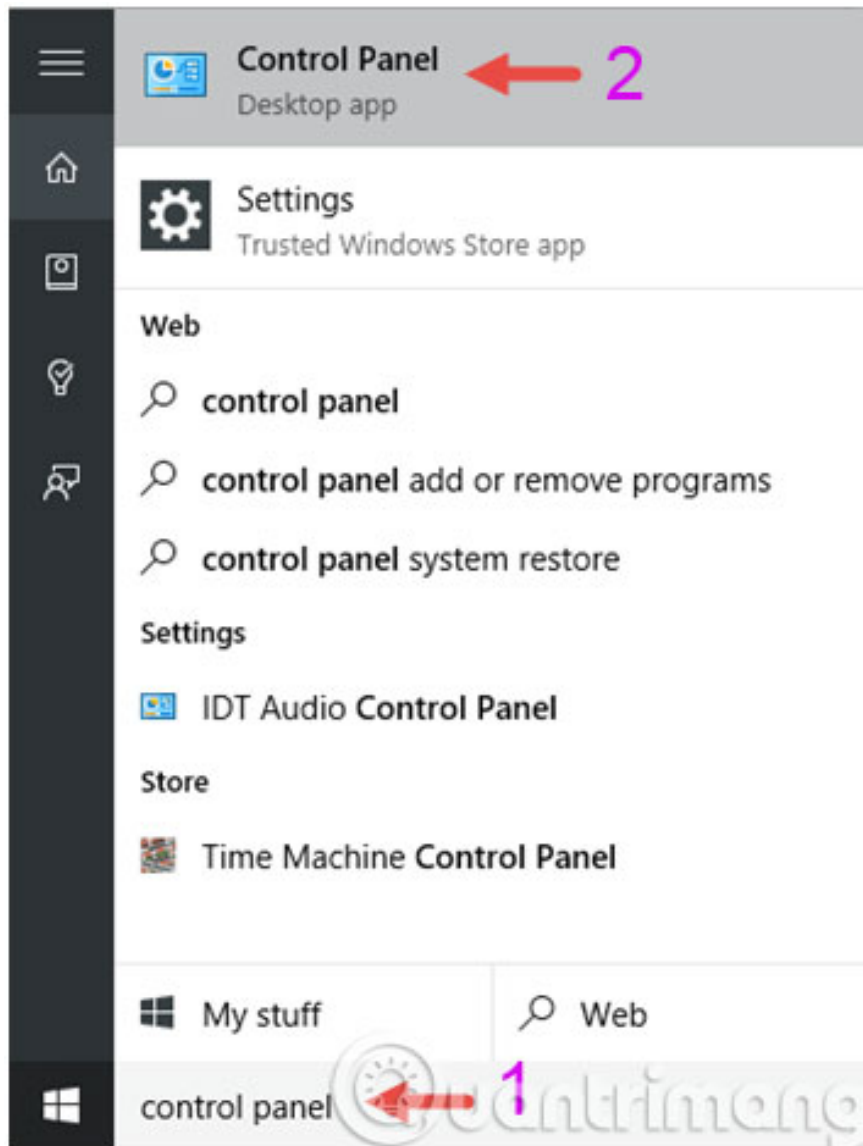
Control Panel
Desktop app
2

Settings
Trusted Windows Store app

Web

control panel

control panel add or remove programs

control panel system restore

Settings

IDT Audio Control Panel

Store

Time Machine Control Panel

My stuff

Web

control panel
1
Quantrimang